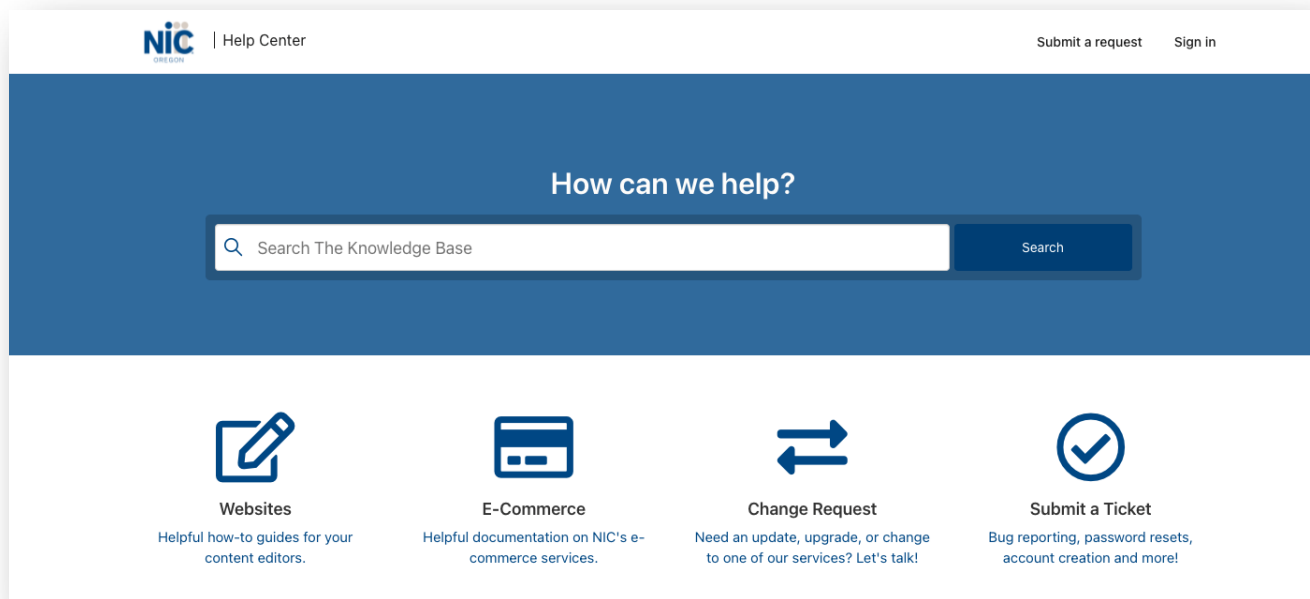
NIC
OREGON

Help Center

Submit a request Sign in

How can we help?

Search The Knowledge Base

Search

Websites

Helpful how-to guides for your content editors.

E-Commerce

Helpful documentation on NIC's e-commerce services.

Change Request

Need an update, upgrade, or change to one of our services? Let's talk!

Submit a Ticket

Bug reporting, password resets, account creation and more!